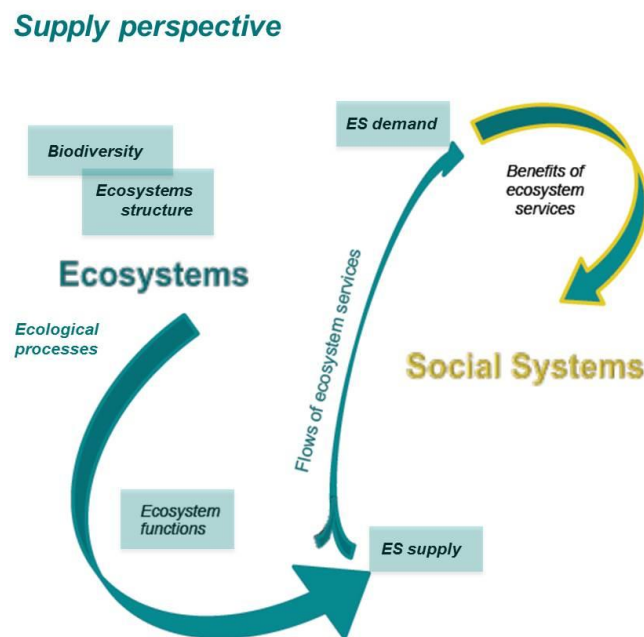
Supply perspective

ES demand

Biodiversity

Ecosystems structure

Benefits of ecosystem services

Ecosystems

Flows of ecosystem services

Ecological processes

Social Systems

Ecosystem functions

ES supply